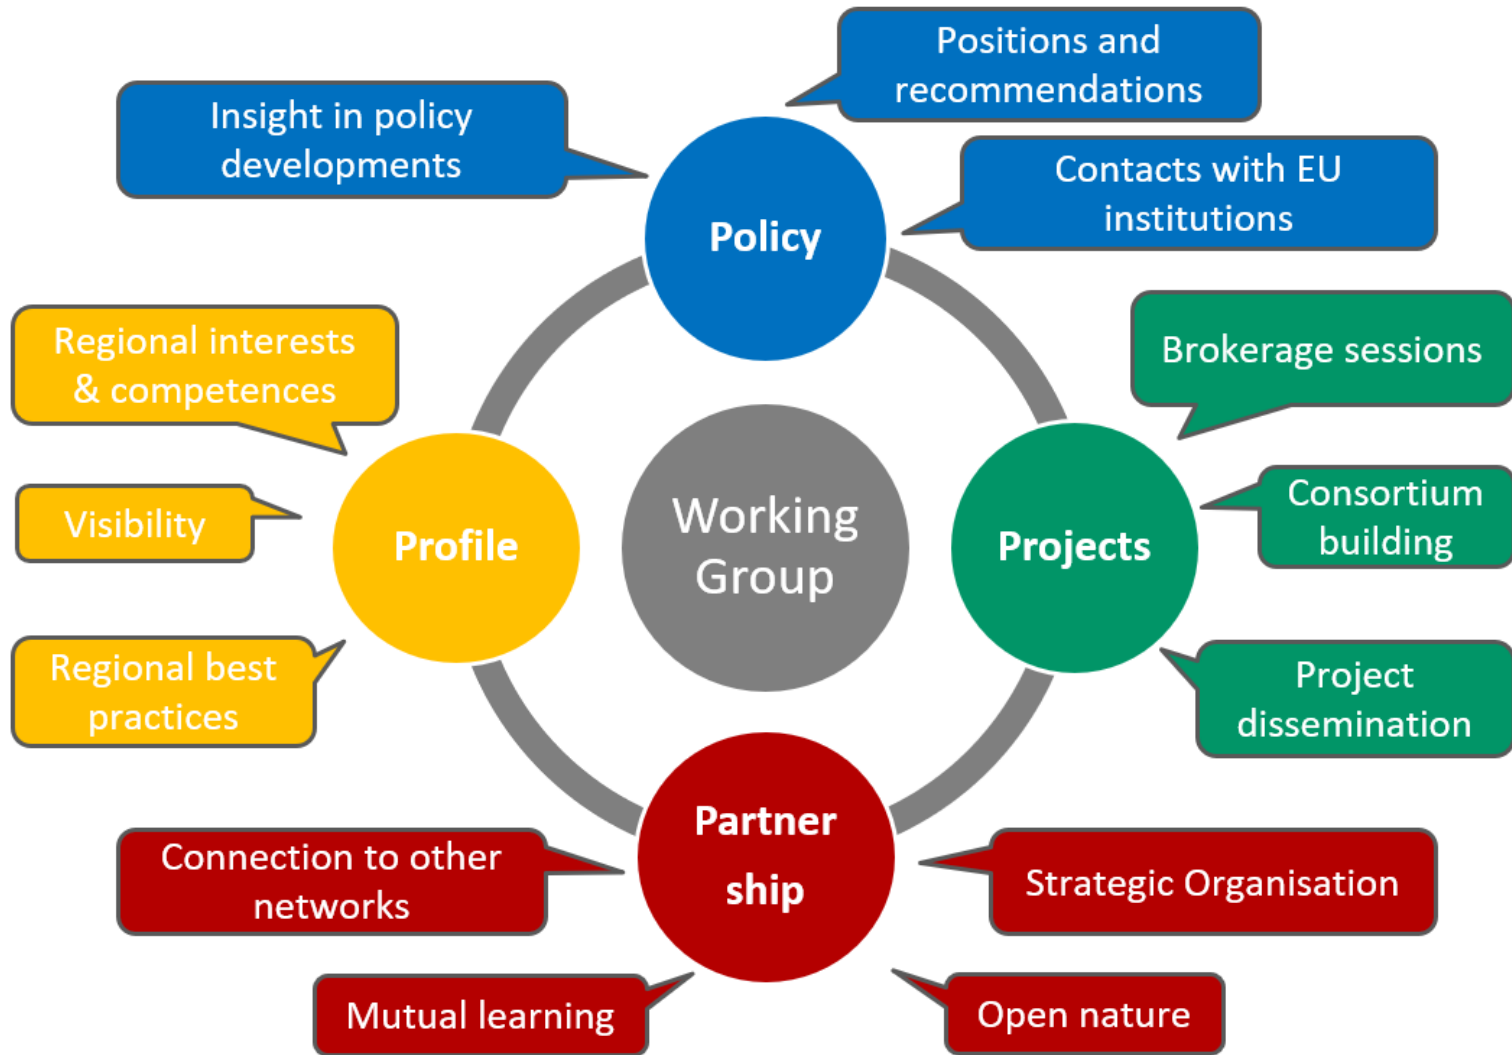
Positions and recommendations

Insight in policy developments

Policy

Contacts with EU institutions

Regional interests & competences

Brokerage sessions

Visibility

Profile

Working Group

Projects

Consortium building

Regional best practices

Project dissemination

Partner ship

Connection to other networks

Strategic Organisation

Mutual learning

Open nature